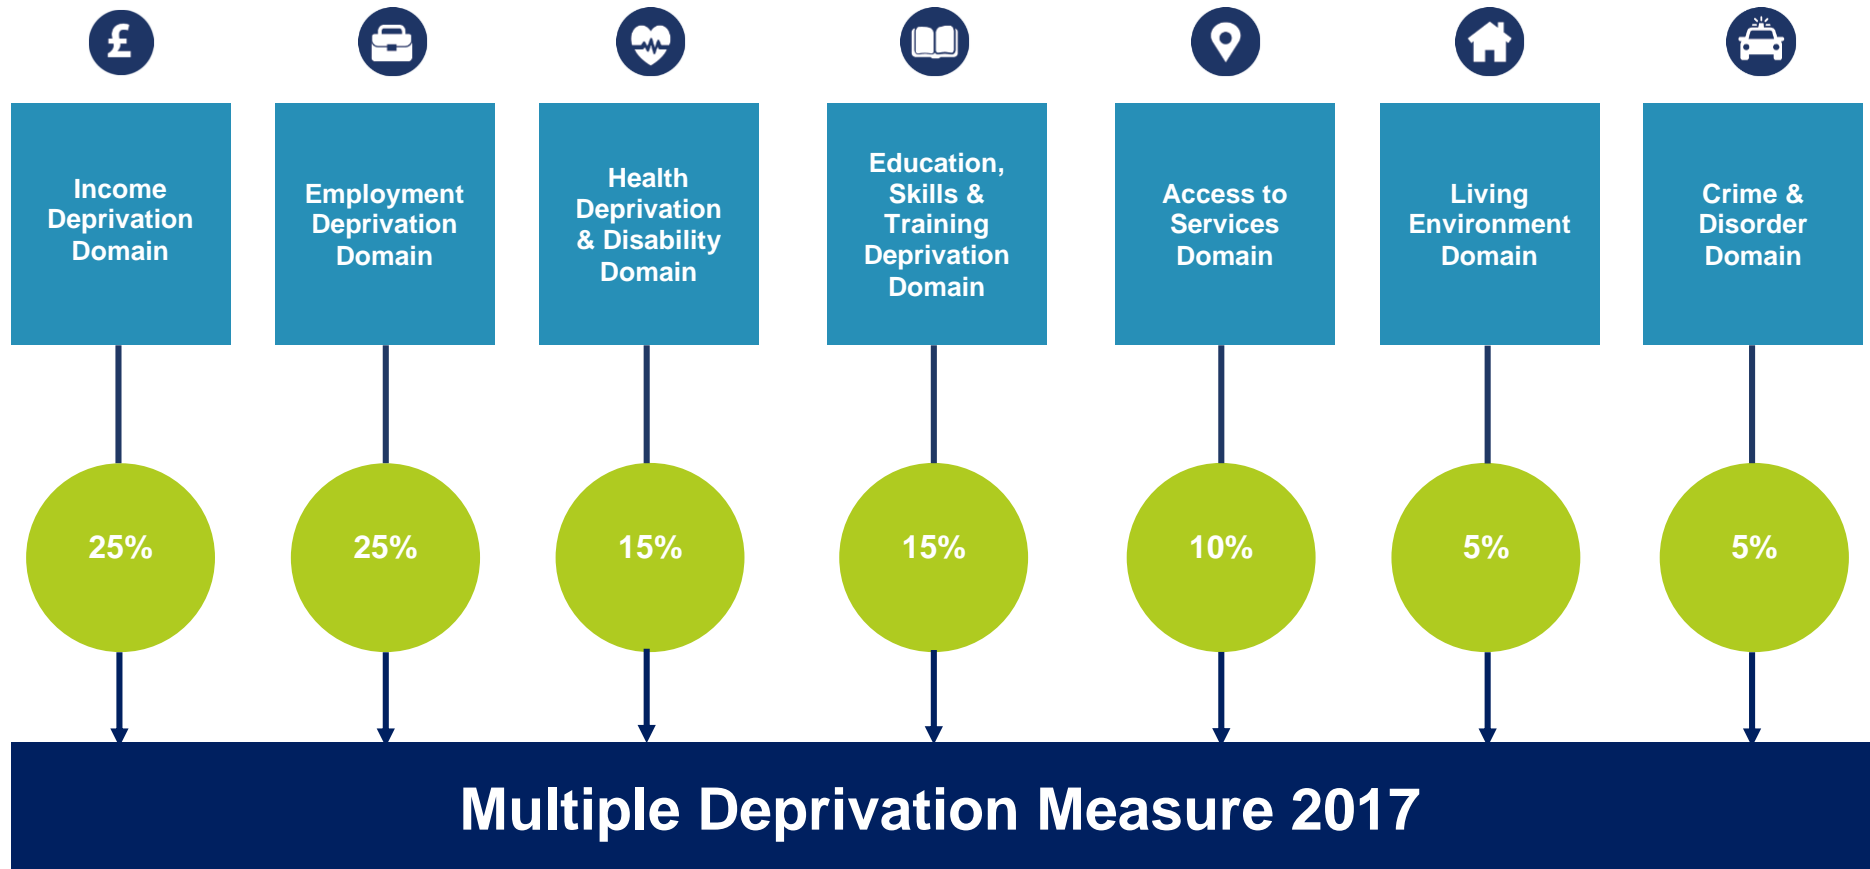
£

Income Deprivation Domain

Employment Deprivation Domain

Health Deprivation & Disability Domain

Education, Skills & Training Deprivation Domain

Access to Services Domain

Living Environment Domain

Crime & Disorder Domain

25%

25%

15%

15%

10%

5%

5%

Multiple Deprivation Measure 2017